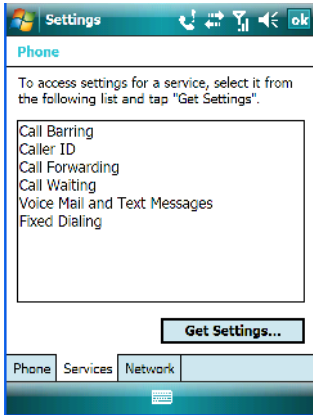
Settings

ok

Phone

To access settings for a service, select it from the following list and tap "Get Settings".

Call Barring
Caller ID
Call Forwarding
Call Waiting
Voice Mail and Text Messages
Fixed Dialing

Get Settings...

Phone | Services | Network